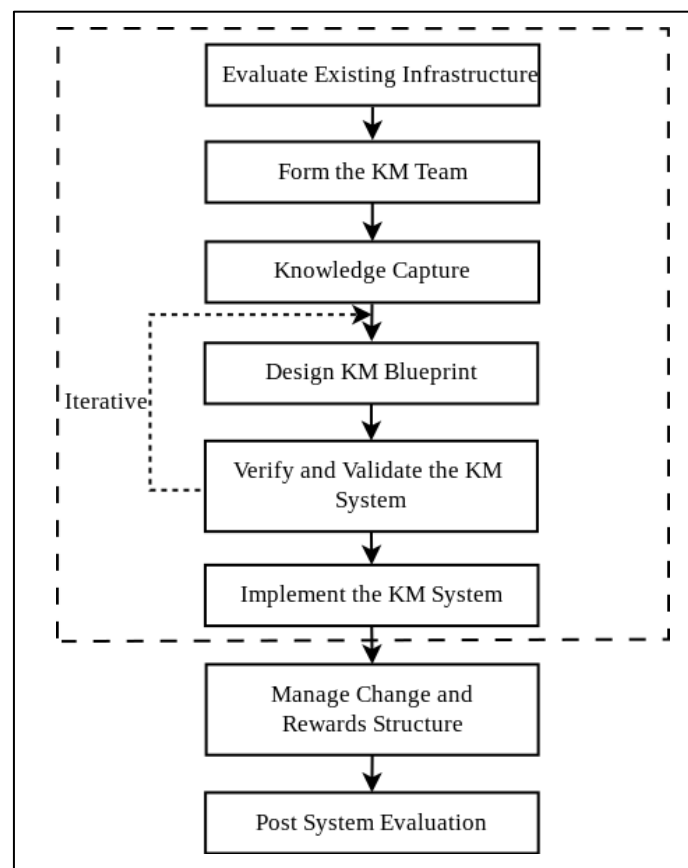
Evaluate Existing Infrastructure

Form the KM Team

Knowledge Capture

Iterative

Design KM Blueprint

Verify and Validate the KM System

Implement the KM System

Manage Change and Rewards Structure

Post System Evaluation